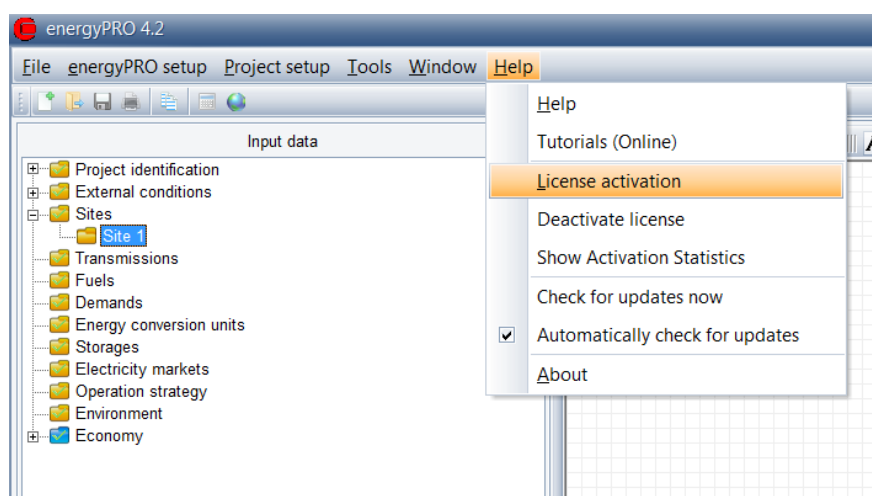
energyPRO 4.2

File energyPRO setup Project setup Tools Window Help

Input data

Project identification
External conditions
Sites
Site 1
Transmissions
Fuels
Demands
Energy conversion units
Storages
Electricity markets
Operation strategy
Environment
Economy

Help
Tutorials (Online)
License activation
Deactivate license
Show Activation Statistics
Check for updates now
Automatically check for updates
About